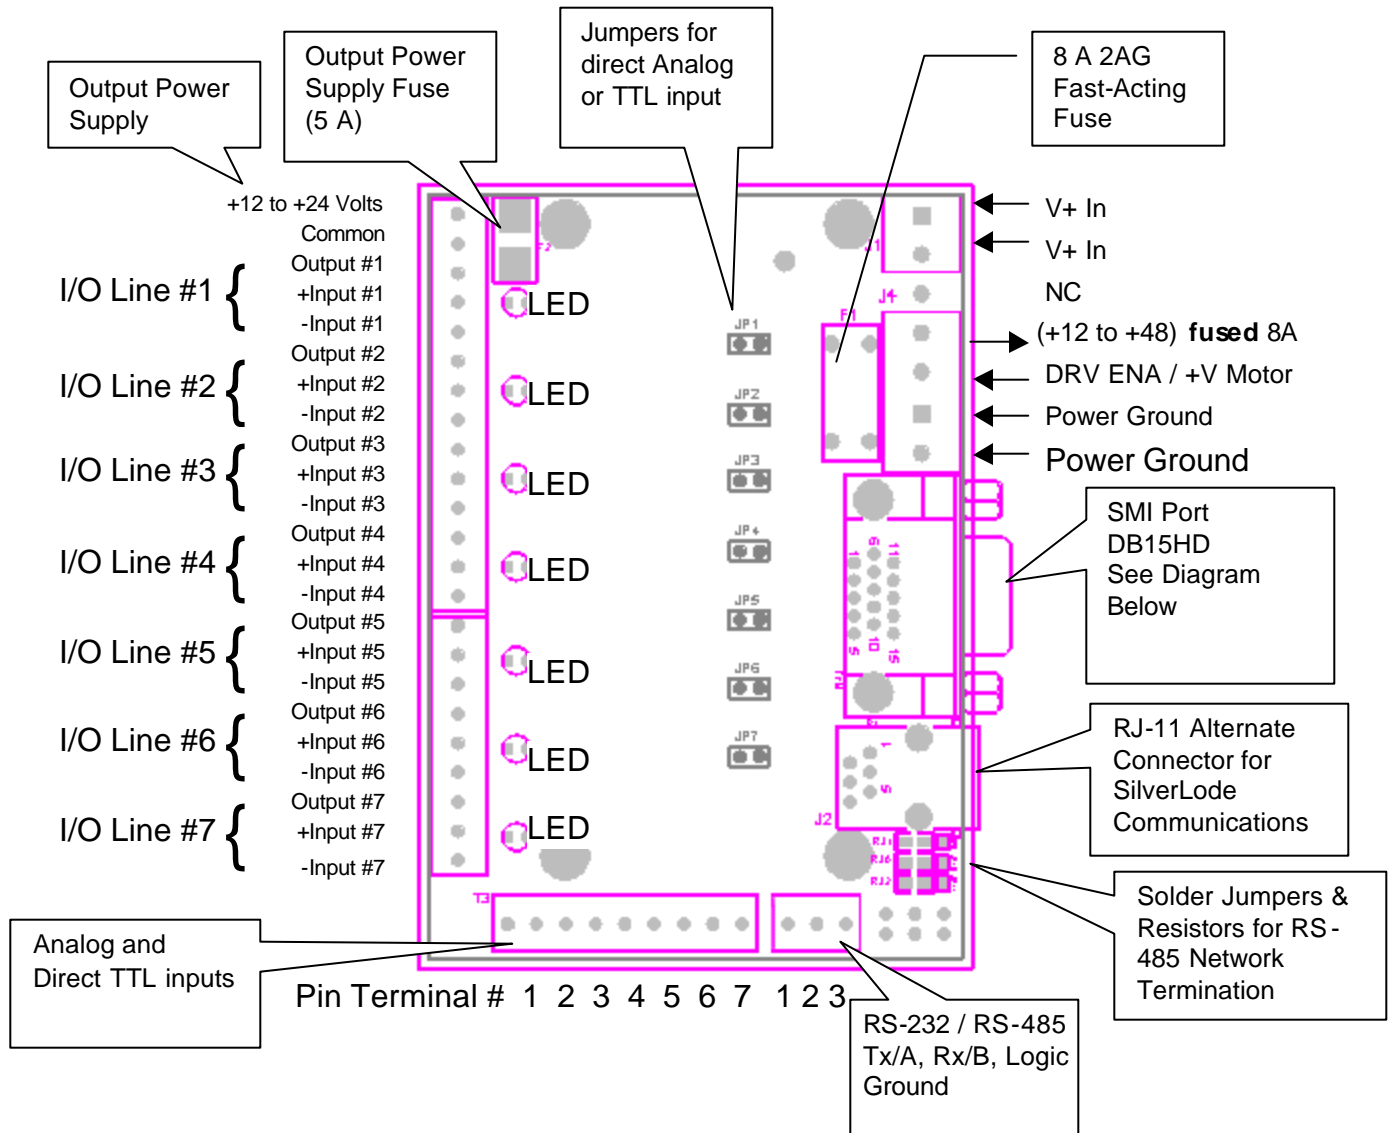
Output Power Supply

Output Power Supply Fuse (5 A)

Jumpers for direct Analog or TTL input

8 A 2AG Fast-Acting Fuse

+12 to +24 Volts
Common
Output #1
+Input #1
-Input #1
Output #2
+Input #2
-Input #2
Output #3
+Input #3
-Input #3
Output #4
+Input #4
-Input #4
Output #5
+Input #5
-Input #5
Output #6
+Input #6
-Input #6
Output #7
+Input #7
-Input #7

I/O Line #1
I/O Line #2
I/O Line #3
I/O Line #4
I/O Line #5
I/O Line #6
I/O Line #7

F3
LED
LED
LED
LED
LED
LED
LED

JP1
JP2
JP3
JP4
JP5
JP6
JP7

J1
J4
F1
J2
J3
T3
RJ1
RJ6
RJ2
1
6
11
5
10
15

V+ In
V+ In
NC
(+12 to +48) **fused** 8A
DRV ENA / +V Motor
Power Ground
Power Ground

SMI Port DB15HD See Diagram Below

RJ-11 Alternate Connector for SilverLode Communications

Solder Jumpers & Resistors for RS-485 Network Termination

Analog and Direct TTL inputs

Pin Terminal # 1 2 3 4 5 6 7 1 2 3

RS-232 / RS-485 Tx/A, Rx/B, Logic Ground